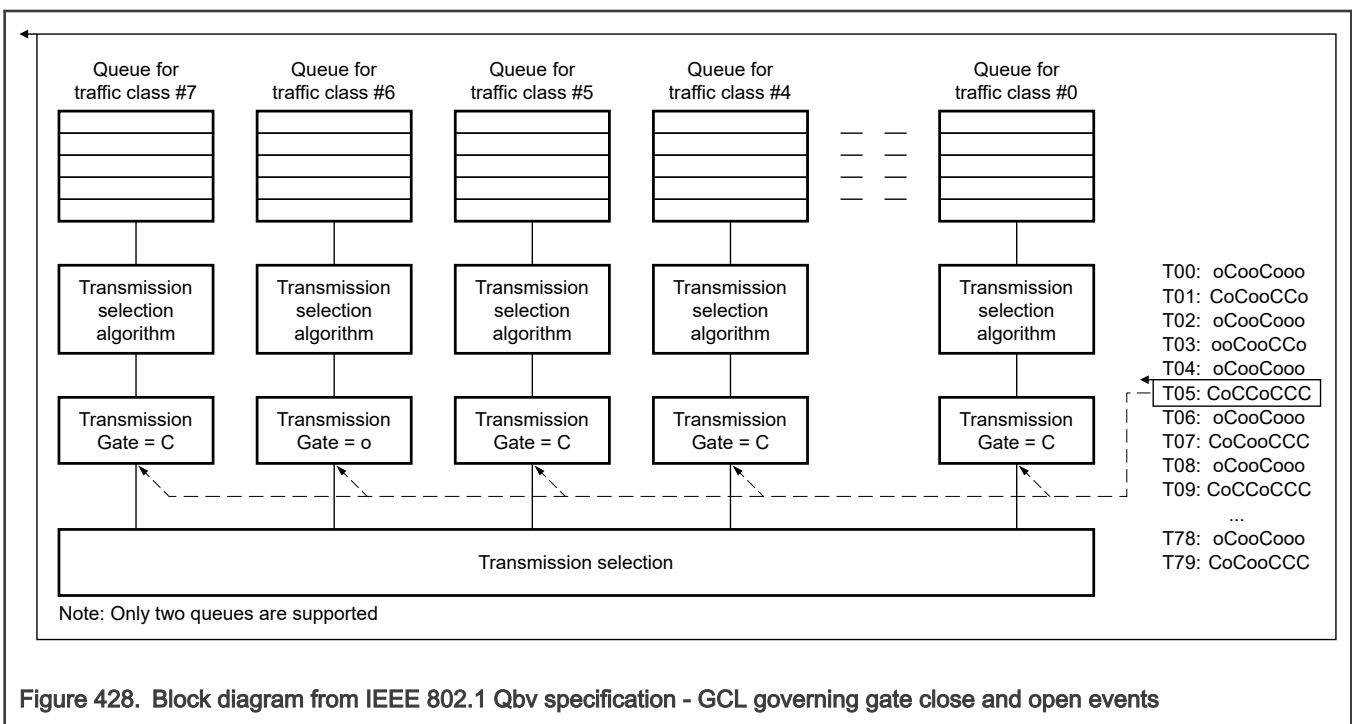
Queue for traffic class #7

Queue for traffic class #6

Queue for traffic class #5

Queue for traffic class #4

Queue for traffic class #0

Transmission selection algorithm

Transmission selection algorithm

Transmission selection algorithm

Transmission selection algorithm

Transmission selection algorithm

Transmission Gate = C

Transmission Gate = o

Transmission Gate = C

Transmission Gate = C

Transmission Gate = C

T00: oCooCooo
T01: CoCooCCo
T02: oCooCooo
T03: ooCooCCo
T04: oCooCooo
T05: CoCCoCCC
T06: oCooCooo
T07: CoCooCCC
T08: oCooCooo
T09: CoCCoCCC
...
T78: oCooCooo
T79: CoCooCCC

Transmission selection

Note: Only two queues are supported

Figure 428. Block diagram from IEEE 802.1 Qbv specification - GCL governing gate close and open events